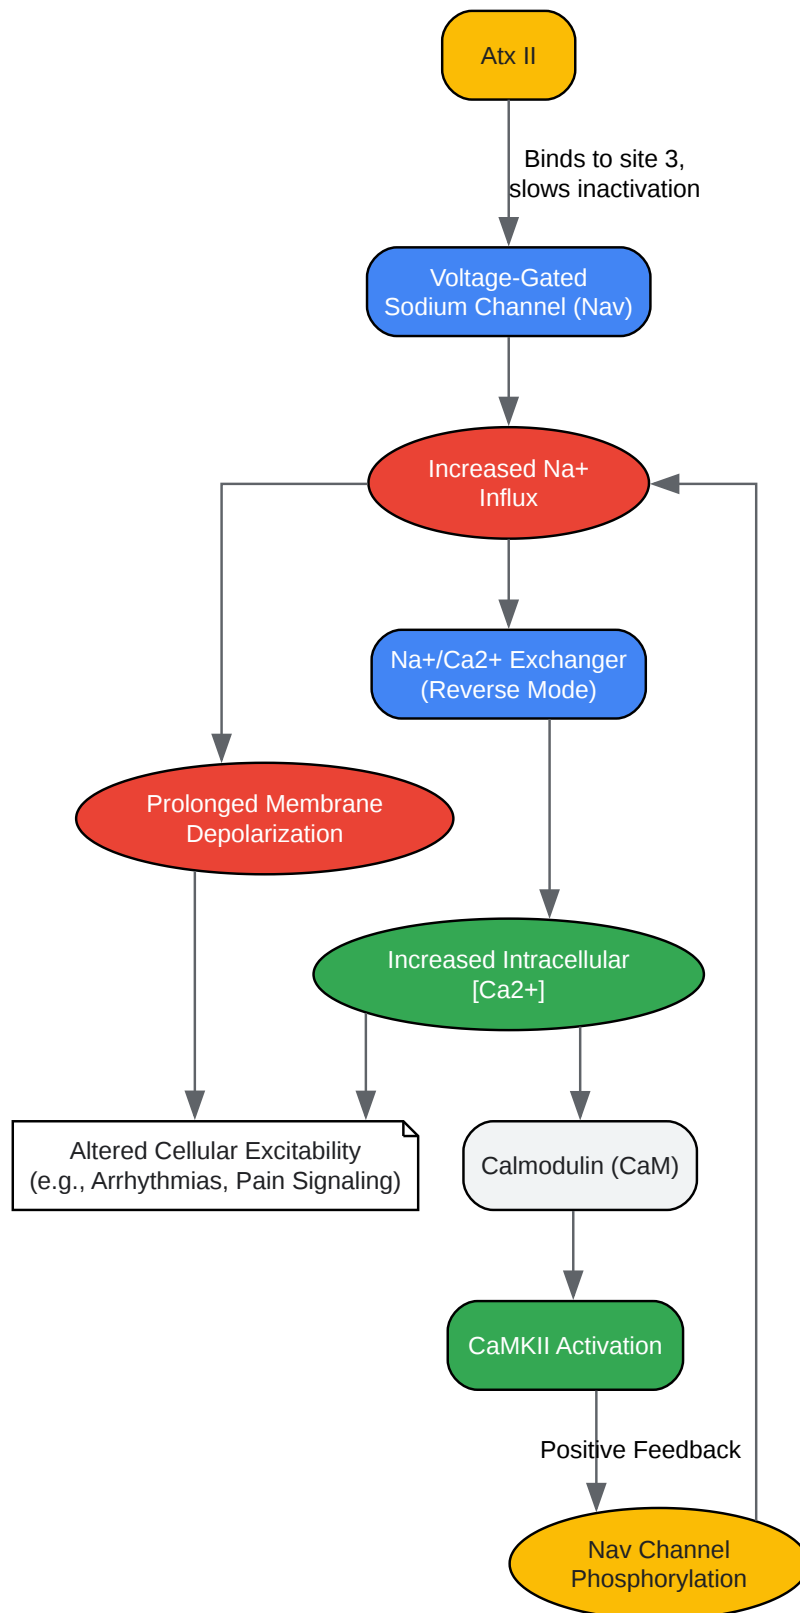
Atx II

Binds to site 3, slows inactivation

Voltage-Gated Sodium Channel (Nav)

Increased Na+ Influx

Na+/Ca2+ Exchanger (Reverse Mode)

Prolonged Membrane Depolarization

Increased Intracellular [Ca2+]

Altered Cellular Excitability (e.g., Arrhythmias, Pain Signaling)

Calmodulin (CaM)

CaMKII Activation

Positive Feedback

Nav Channel Phosphorylation